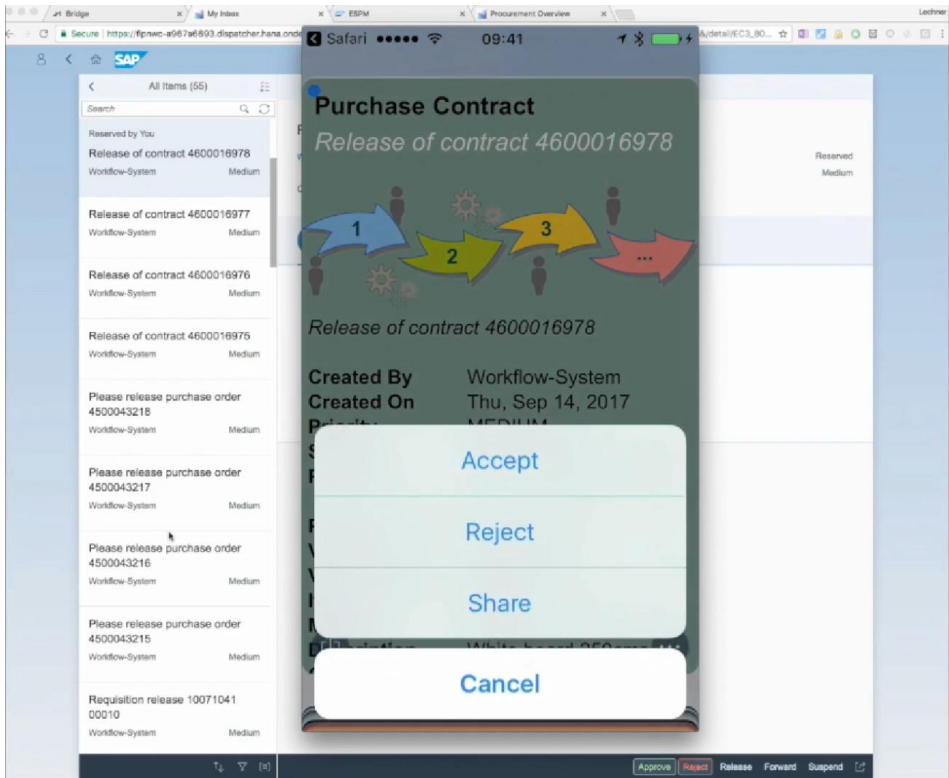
Bridge | My Inbox | ESPM | Procurement Overview

Lechner

Secure | https://flpnwc-a967a6893.dispatcher.hana.onde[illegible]&/detail/EC3_80...

SAP

All Items (55)

Search

Reserved by You

Release of contract 4600016978
Workflow-System Medium

Release of contract 4600016977
Workflow-System Medium

Release of contract 4600016976
Workflow-System Medium

Release of contract 4600016975
Workflow-System Medium

Please release purchase order 4500043218
Workflow-System Medium

Please release purchase order 4500043217
Workflow-System Medium

Please release purchase order 4500043216
Workflow-System Medium

Please release purchase order 4500043215
Workflow-System Medium

Requisition release 10071041 00010
Workflow-System Medium

Reserved
Medium

Safari ●●●●● 09:41

Purchase Contract

Release of contract 4600016978

1 2 3 ...

Release of contract 4600016978

Created By Workflow-System
Created On Thu, Sep 14, 2017
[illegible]

Accept

Reject

Share

Cancel

Approve Reject Release Forward Suspend